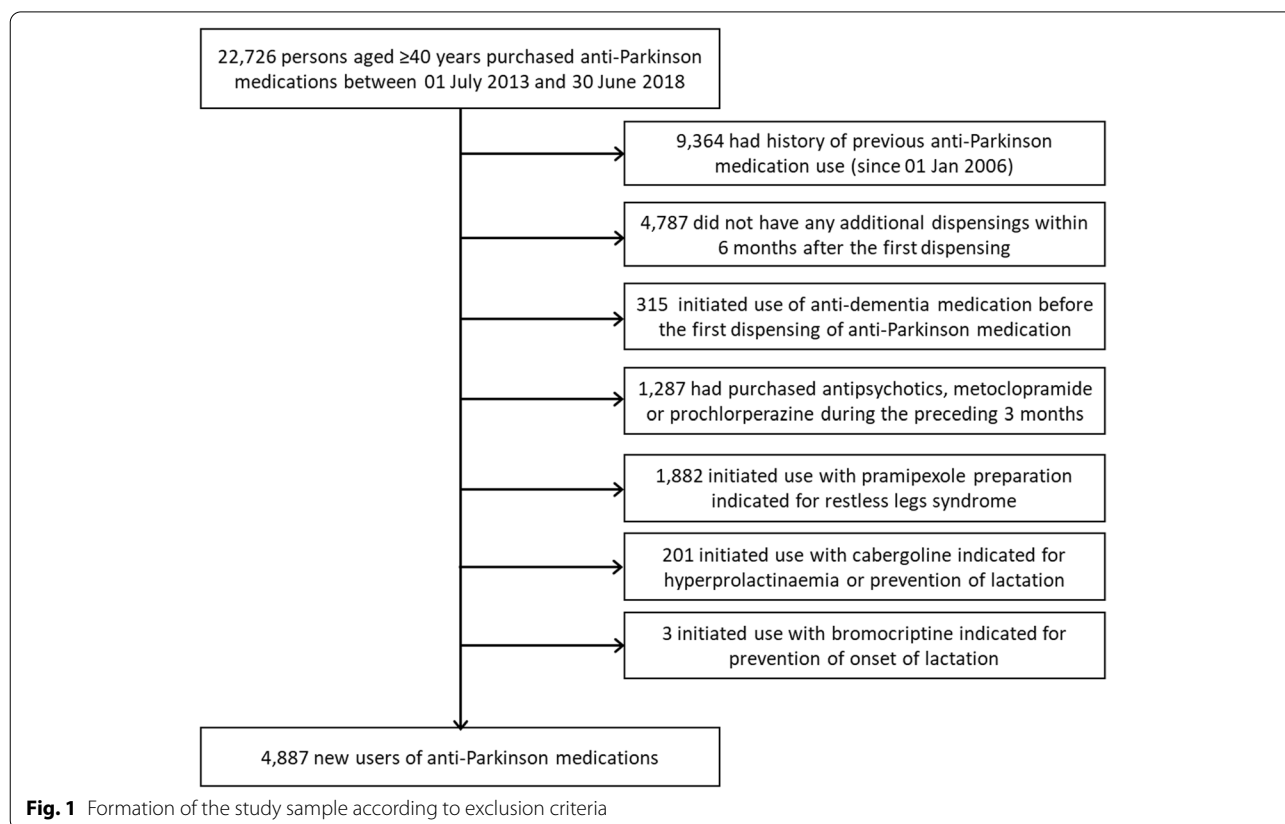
22,726 persons aged ≥40 years purchased anti-Parkinson medications between 01 July 2013 and 30 June 2018

9,364 had history of previous anti-Parkinson medication use (since 01 Jan 2006)

4,787 did not have any additional dispensings within 6 months after the first dispensing

315 initiated use of anti-dementia medication before the first dispensing of anti-Parkinson medication

1,287 had purchased antipsychotics, metoclopramide or prochlorperazine during the preceding 3 months

1,882 initiated use with pramipexole preparation indicated for restless legs syndrome

201 initiated use with cabergoline indicated for hyperprolactinaemia or prevention of lactation

3 initiated use with bromocriptine indicated for prevention of onset of lactation

4,887 new users of anti-Parkinson medications

**Fig. 1** Formation of the study sample according to exclusion criteria